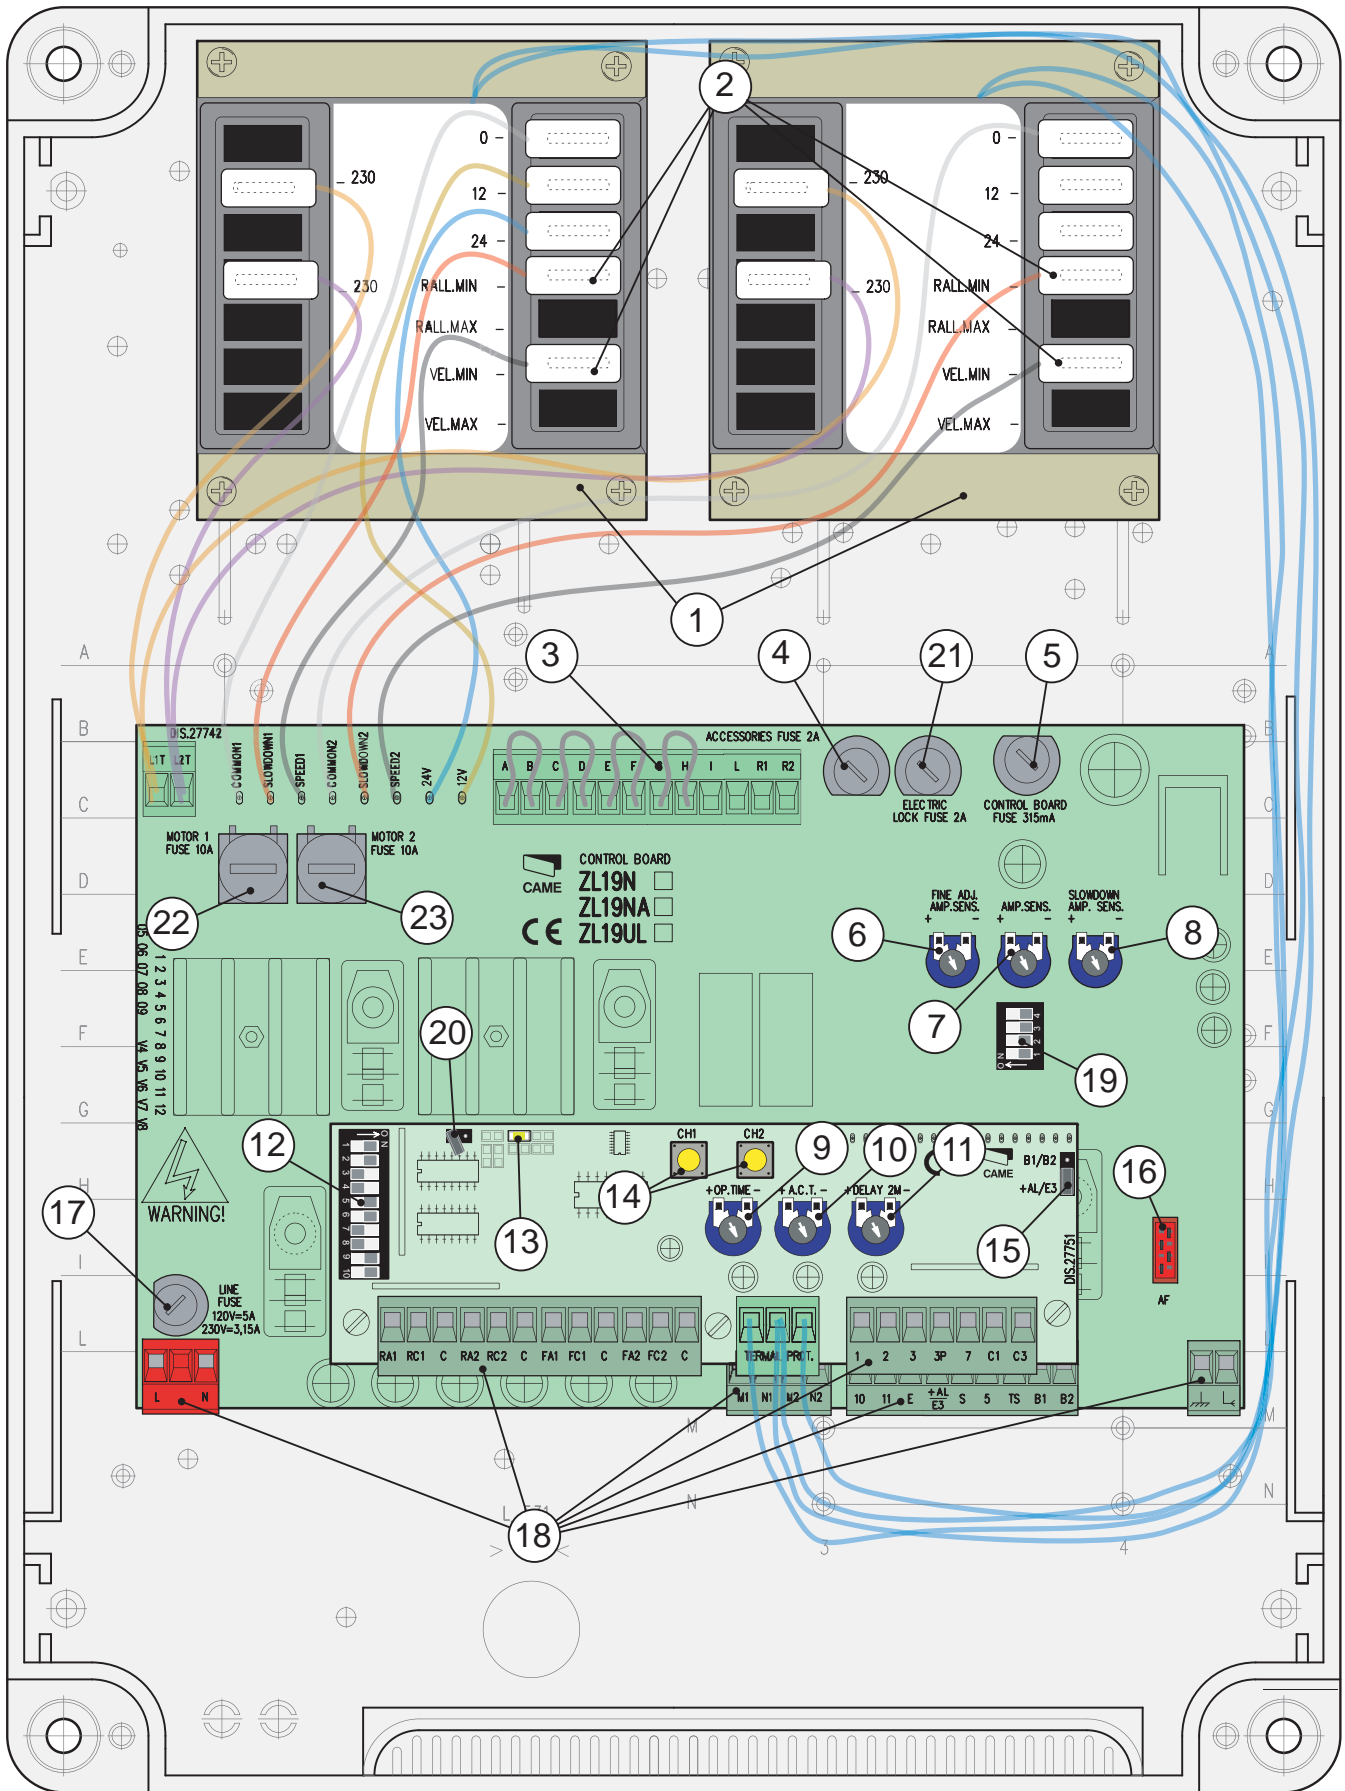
2

0
230
12
24
230
RALL.MIN
RALL.MAX
VEL.MIN
VEL.MAX

0
230
12
24
230
RALL.MIN
RALL.MAX
VEL.MIN
VEL.MAX

1

3 4 21 5

A
B
C
D
E
F
G
H
I
L
M
N

DIS.27742
L1T L2T
COMMON1 SLOWDOWN1 SPEED1 COMMON2 SLOWDOWN2 SPEED2 24V 12V

ACCESSORIES FUSE 2A
A B C D E F G H I L R1 R2

ELECTRIC LOCK FUSE 2A
CONTROL BOARD FUSE 315mA

MOTOR 1 FUSE 10A
MOTOR 2 FUSE 10A

22 23

CAME
CONTROL BOARD
ZL19N
ZL19NA
ZL19UL
CE

FINE ADJ. AMP.SENS.
AMP.SENS.
SLOWDOWN AMP. SENS.
6 7 8

19

05 06 07 08 09
1 2 3 4 5 6 7 8 9 10 11 12
V4 V5 V6 V7 V8

20

12

WARNING!

CH1 CH2
14
+OP.TIME –
+A.C.T. –
+DELAY 2M –
9 10 11
CAME
B1/B2
+AL/E3
13
15
16
AF
DIS.27751

17
LINE FUSE 120V=5A 230V=3,15A

L N
RA1 RC1 C RA2 RC2 C FA1 FC1 C FA2 FC2 C
TERMAL PROT.
M1 N1 M2 N2
1 2 3 3P 7 C1 C3
10 11 E +AL E3 S 5 TS B1 B2

18
3
4